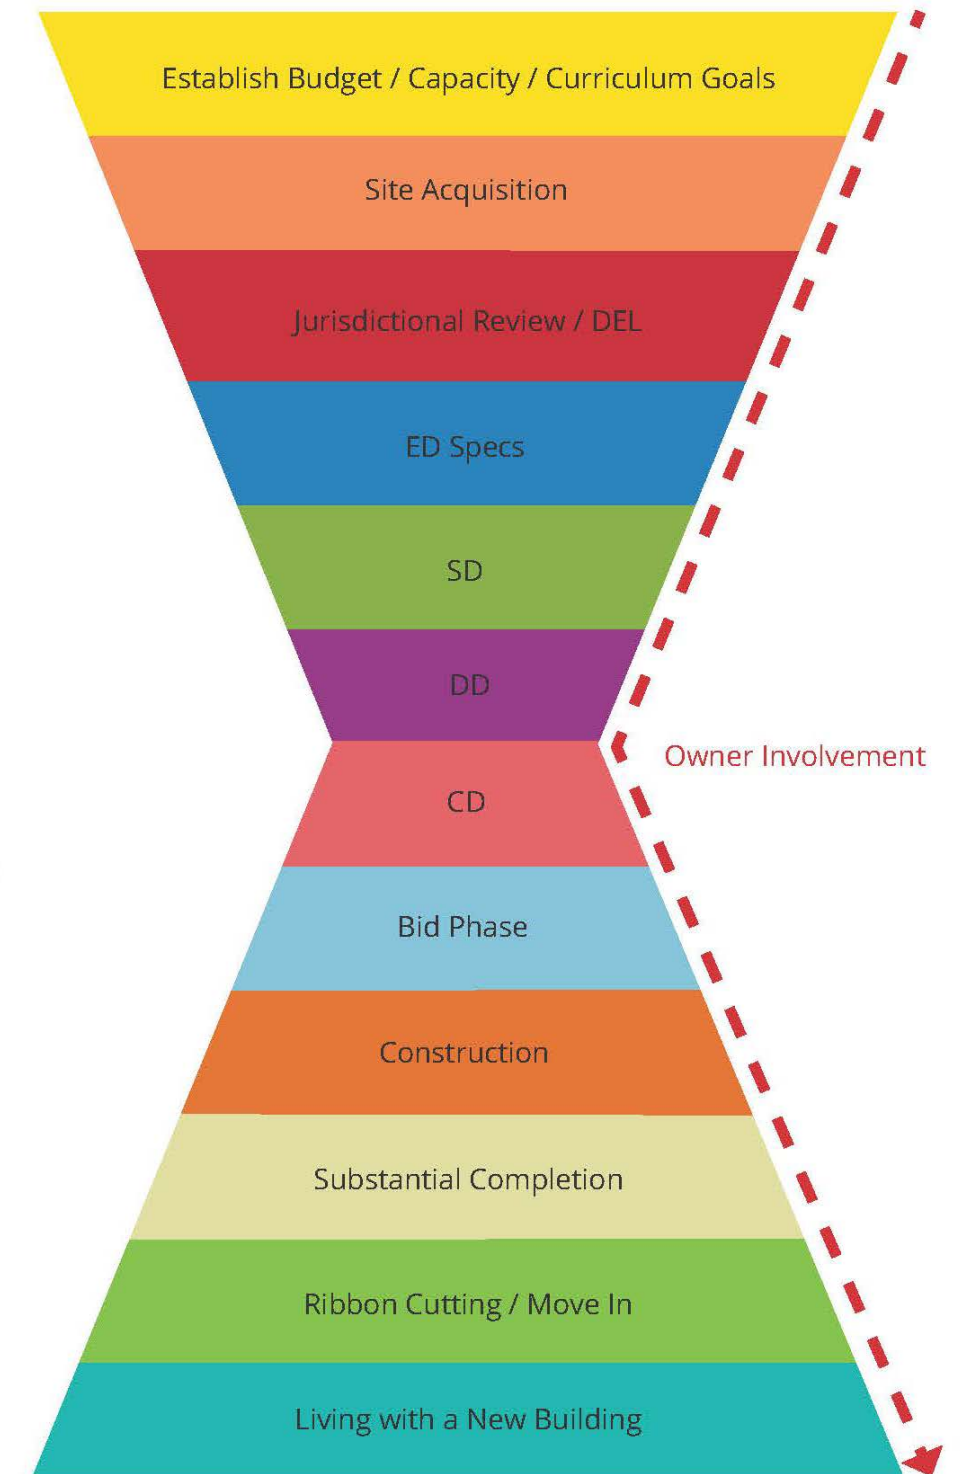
Establish Budget / Capacity / Curriculum Goals

Site Acquisition

Jurisdictional Review / DEL

ED Specs

SD

DD

Owner Involvement

CD

Bid Phase

Construction

Substantial Completion

Ribbon Cutting / Move In

Living with a New Building